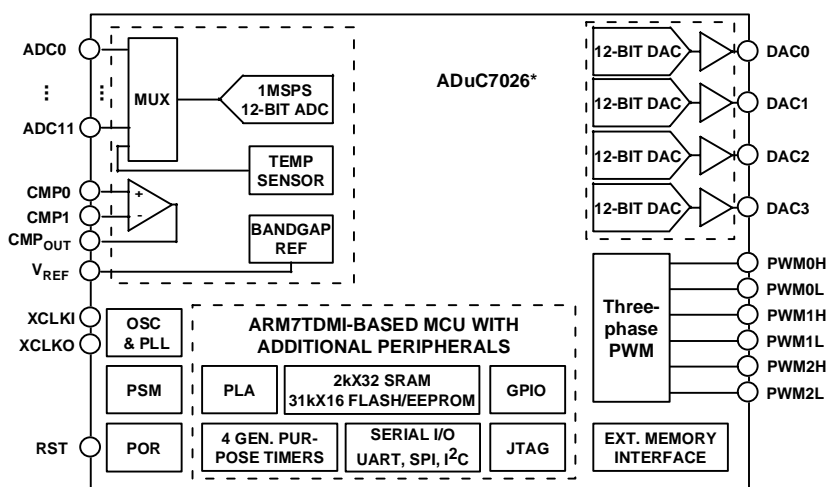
ADC0

⋮

ADC11

CMP0

CMP1

$CMP_{OUT}$

$V_{REF}$

XCLKI

XCLKO

RST

MUX

1MSPS 12-BIT ADC

TEMP SENSOR

+

-

BANDGAP REF

ADuC7026*

12-BIT DAC

12-BIT DAC

12-BIT DAC

12-BIT DAC

DAC0

DAC1

DAC2

DAC3

Three-phase PWM

PWM0H

PWM0L

PWM1H

PWM1L

PWM2H

PWM2L

OSC & PLL

PSM

POR

ARM7TDMI-BASED MCU WITH ADDITIONAL PERIPHERALS

PLA

2kX32 SRAM 31kX16 FLASH/EEPROM

GPIO

4 GEN. PURPOSE TIMERS

SERIAL I/O UART, SPI, $I^2C$

JTAG

EXT. MEMORY INTERFACE